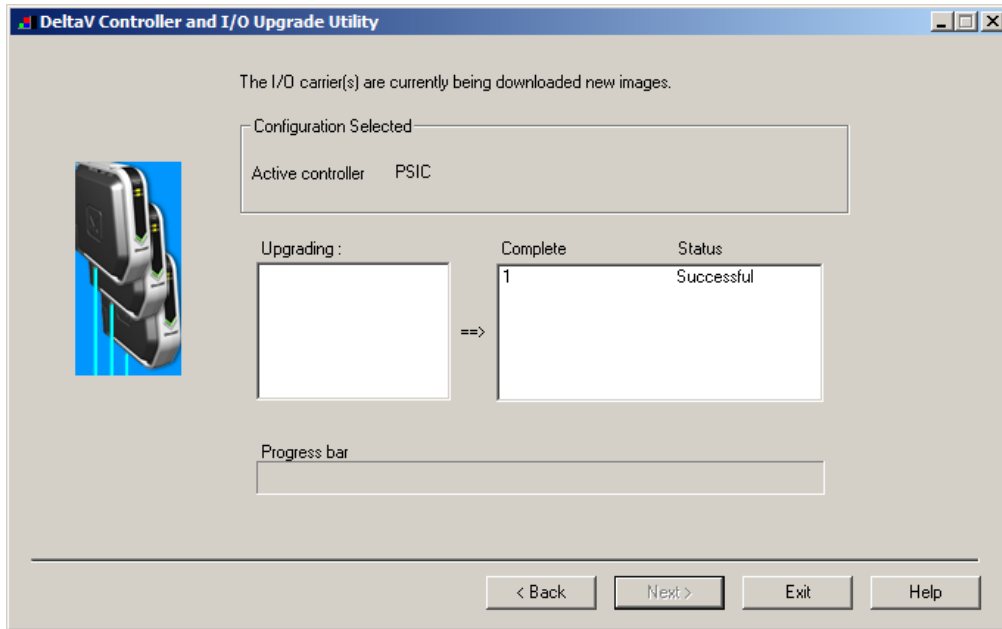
DeltaV Controller and I/O Upgrade Utility

The I/O carrier(s) are currently being downloaded new images.

Configuration Selected

Active controller PSIC

Upgrading :

==>

| Complete | Status |
|---|---|
| 1 | Successful |

Progress bar

< Back Next > Exit Help